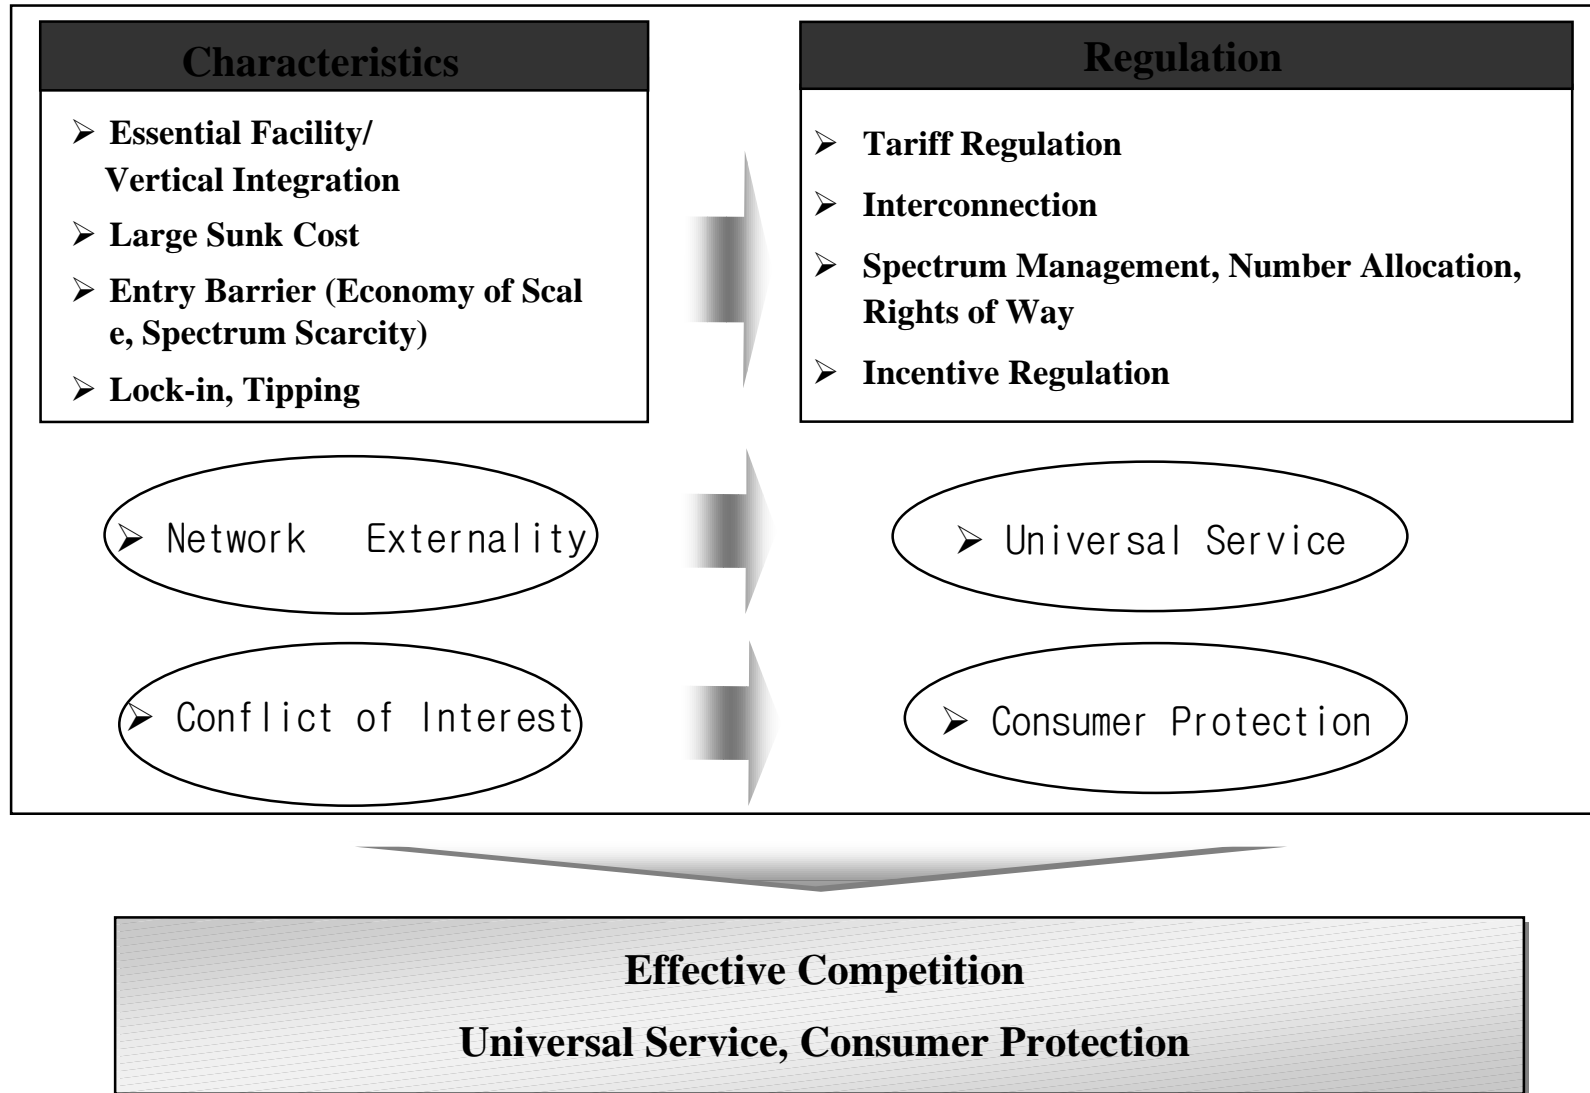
Characteristics

➢ Essential Facility/ Vertical Integration
➢ Large Sunk Cost
➢ Entry Barrier (Economy of Scal e, Spectrum Scarcity)
➢ Lock-in, Tipping

Regulation

➢ Tariff Regulation
➢ Interconnection
➢ Spectrum Management, Number Allocation, Rights of Way
➢ Incentive Regulation

➢ Network Externality

➢ Universal Service

➢ Conflict of Interest

➢ Consumer Protection

Effective Competition

Universal Service, Consumer Protection